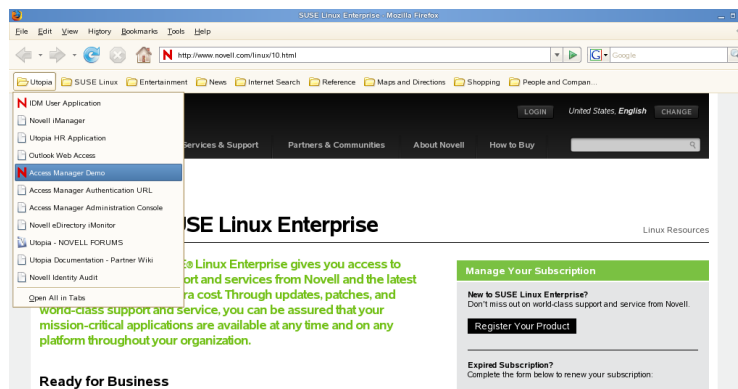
SUSE Linux Enterprise - Mozilla Firefox

File Edit View History Bookmarks Tools Help

http://www.novell.com/linux/10.html

Google

Utopia SUSE Linux Entertainment News Internet Search Reference Maps and Directions Shopping People and Compan...

IDM User Application
Novell iManager
Utopia HR Application
Outlook Web Access
Access Manager Demo
Access Manager Authentication URL
Access Manager Administration Console
Novell eDirectory iMonitor
Utopia - NOVELL FORUMS
Utopia Documentation - Partner Wiki
Novell Identity Audit
Open All in Tabs

LOGIN United States, English CHANGE

Services & Support Partners & Communities About Novell How to Buy

SE Linux Enterprise

Linux Resources

® Linux Enterprise gives you access to ort and services from Novell and the latest ra cost. Through updates, patches, and world-class support and service, you can be assured that your mission-critical applications are available at any time and on any platform throughout your organization.

Ready for Business

Manage Your Subscription

New to SUSE Linux Enterprise?
Don't miss out on world-class support and service from Novell.

Register Your Product

Expired Subscription?
Complete the form below to renew your subscription: